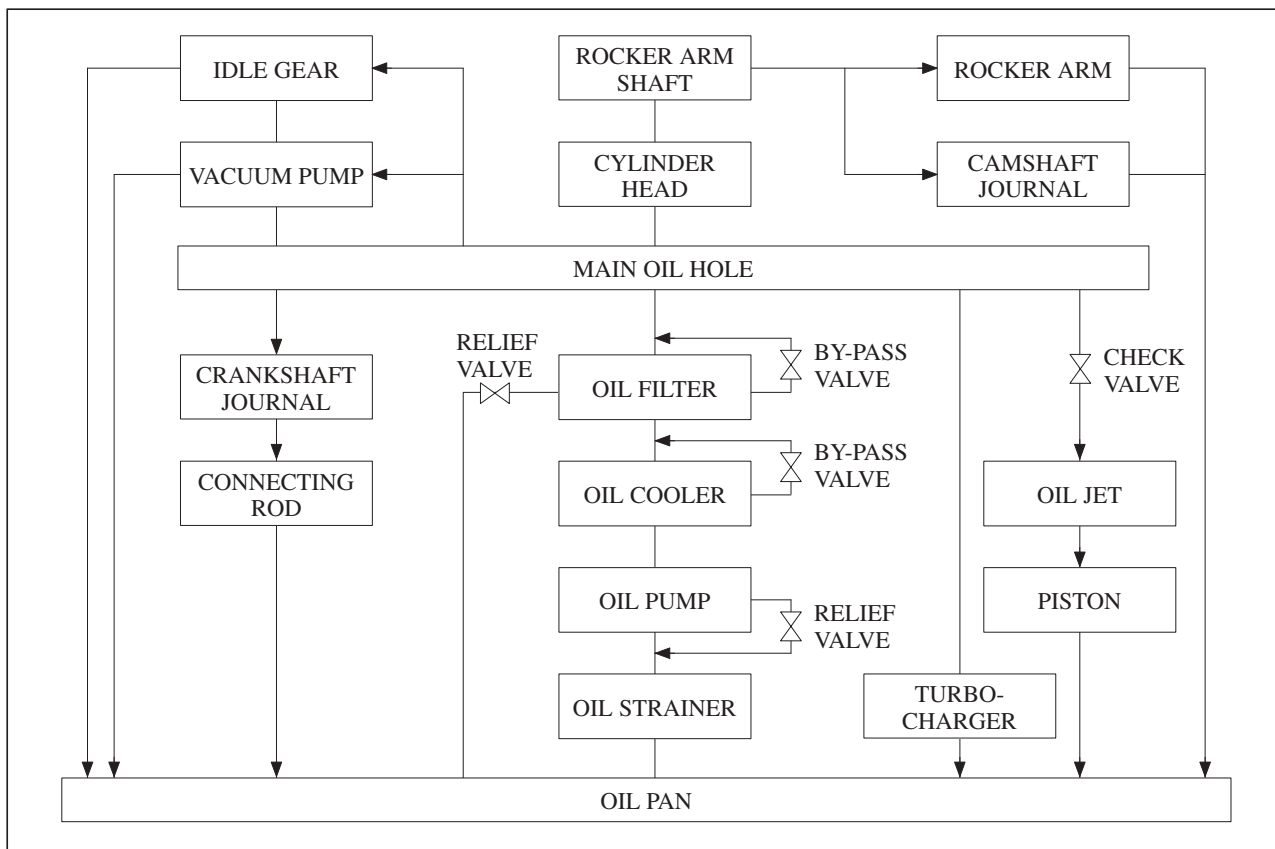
IDLE GEAR

ROCKER ARM SHAFT

ROCKER ARM

VACUUM PUMP

CYLINDER HEAD

CAMSHAFT JOURNAL

MAIN OIL HOLE

RELIEF VALVE

BY-PASS VALVE

CHECK VALVE

CRANKSHAFT JOURNAL

OIL FILTER

BY-PASS VALVE

CONNECTING ROD

OIL COOLER

OIL JET

OIL PUMP

RELIEF VALVE

PISTON

OIL STRAINER

TURBO-CHARGER

OIL PAN